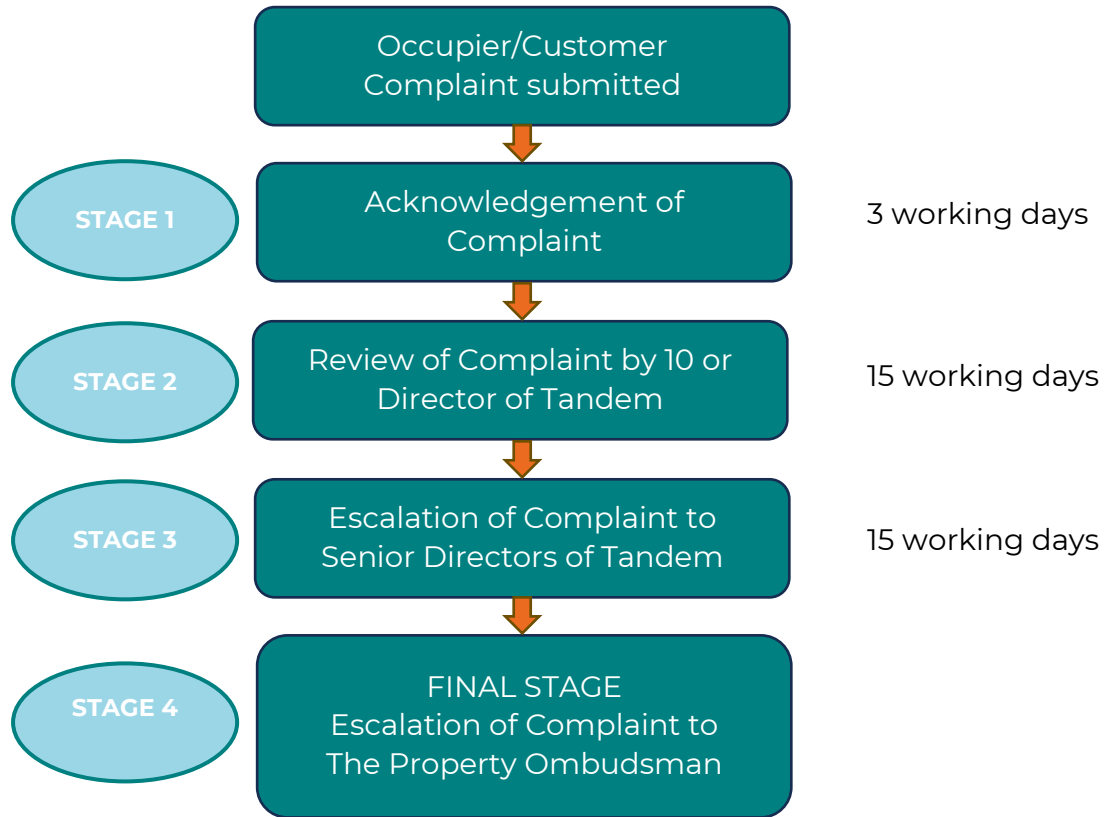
Occupier/Customer Complaint submitted

STAGE 1

Acknowledgement of Complaint

3 working days

STAGE 2

Review of Complaint by 10 or Director of Tandem

15 working days

STAGE 3

Escalation of Complaint to Senior Directors of Tandem

15 working days

STAGE 4

FINAL STAGE
Escalation of Complaint to The Property Ombudsman